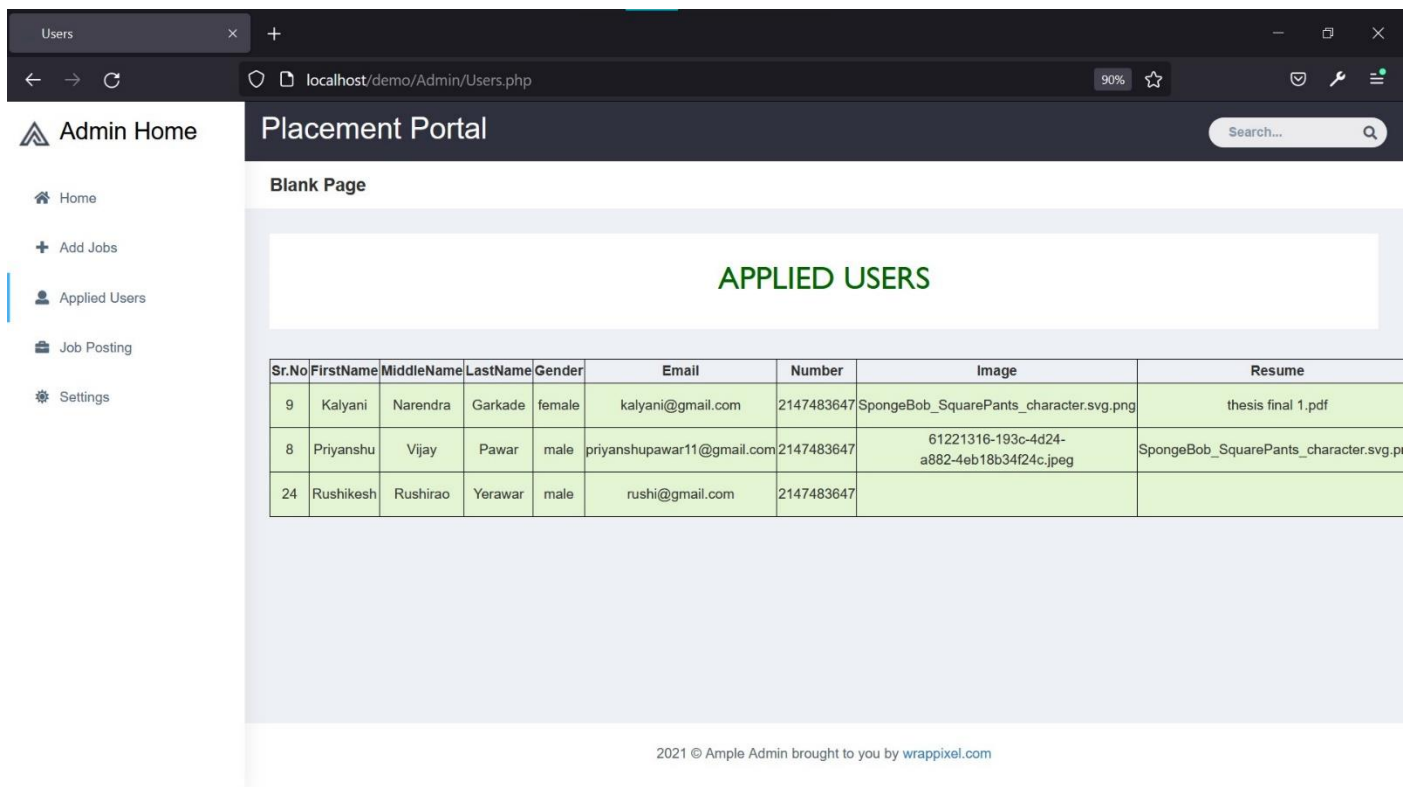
Users

localhost/demo/Admin/Users.php

90%

Admin Home

Home

Add Jobs

Applied Users

Job Posting

Settings

Placement Portal

Search...

Blank Page

APPLIED USERS

| Sr.No | FirstName | MiddleName | LastName | Gender | Email | Number | Image | Resume |
|---|---|---|---|---|---|---|---|---|
| 9 | Kalyani | Narendra | Garkade | female | kalyani@gmail.com | 2147483647 | SpongeBob_SquarePants_character.svg.png | thesis final 1.pdf |
| 8 | Priyanshu | Vijay | Pawar | male | priyanshupawar11@gmail.com | 2147483647 | 61221316-193c-4d24-a882-4eb18b34f24c.jpeg | SpongeBob_SquarePants_character.svg.p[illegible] |
| 24 | Rushikesh | Rushirao | Yerawar | male | rushi@gmail.com | 2147483647 | | |

2021 © Ample Admin brought to you by wrappixel.com